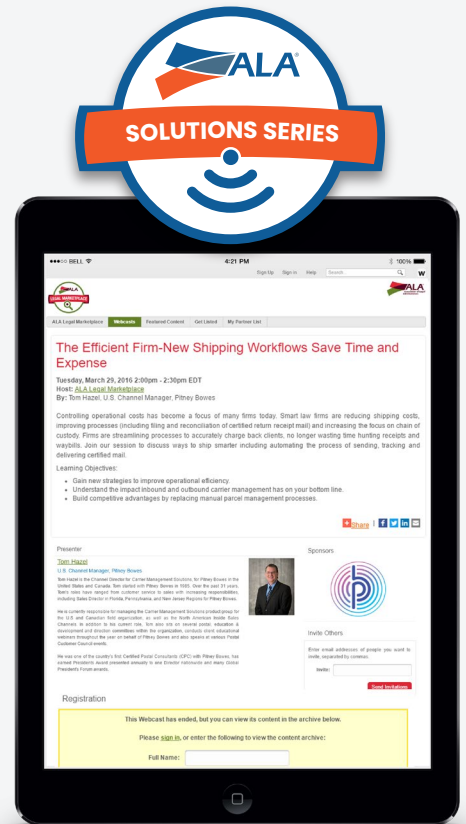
ALA®

SOLUTIONS SERIES

BELL 4:21 PM 100%

Sign Up Sign in Help Search

ALA LEGAL MARKETPLACE

ALA

ALA Legal Marketplace Webcasts Featured Content Get Listed My Partner List

The Efficient Firm-New Shipping Workflows Save Time and Expense

Tuesday, March 29, 2016 2:00pm - 2:30pm EDT
Host: ALA Legal Marketplace
By: Tom Hazel, U.S. Channel Manager, Pitney Bowes

Controlling operational costs has become a focus of many firms today. Smart law firms are reducing shipping costs, improving processes (including filing and reconciliation of certified return receipt mail) and increasing the focus on chain of custody. Firms are streamlining processes to accurately charge back clients, no longer wasting time hunting receipts and waybills. Join our session to discuss ways to ship smarter including automating the process of sending, tracking and delivering certified mail.

Learning Objectives:

- Gain new strategies to improve operational efficiency.
- Understand the impact inbound and outbound carrier management has on your bottom line.
- Build competitive advantages by replacing manual parcel management processes.

Share

Presenter

Tom Hazel
U.S. Channel Manager, Pitney Bowes

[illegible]

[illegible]

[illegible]

Sponsors

Invite Others

Enter email addresses of people you want to invite, separated by commas:

Invite:

Send Invitations

Registration

This Webcast has ended, but you can view its content in the archive below.

Please sign in, or enter the following to view the content archive:

Full Name: